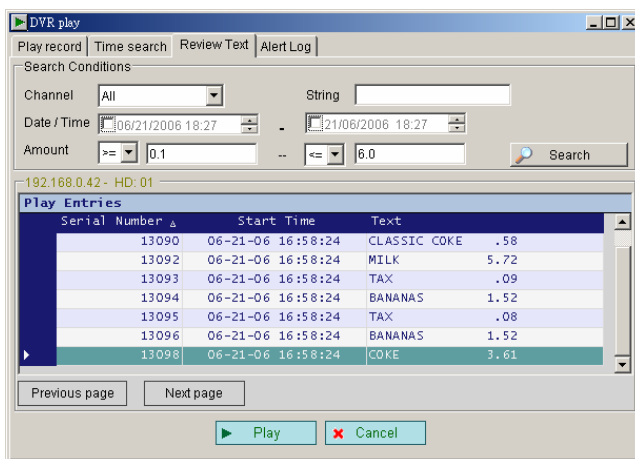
DVR play

Play record | Time search | Review Text | Alert Log

Search Conditions

Channel All

String

Date / Time 06/21/2006 18:27 - 21/06/2006 18:27

Amount >= 0.1 -- <= 6.0

Search

192.168.0.42 - HD: 01

Play Entries

| Serial Number | Start Time | Text |
|---|---|---|
| 13090 | 06-21-06 16:58:24 | CLASSIC COKE .58 |
| 13092 | 06-21-06 16:58:24 | MILK 5.72 |
| 13093 | 06-21-06 16:58:24 | TAX .09 |
| 13094 | 06-21-06 16:58:24 | BANANAS 1.52 |
| 13095 | 06-21-06 16:58:24 | TAX .08 |
| 13096 | 06-21-06 16:58:24 | BANANAS 1.52 |
| 13098 | 06-21-06 16:58:24 | COKE 3.61 |

Previous page

Next page

Play

Cancel